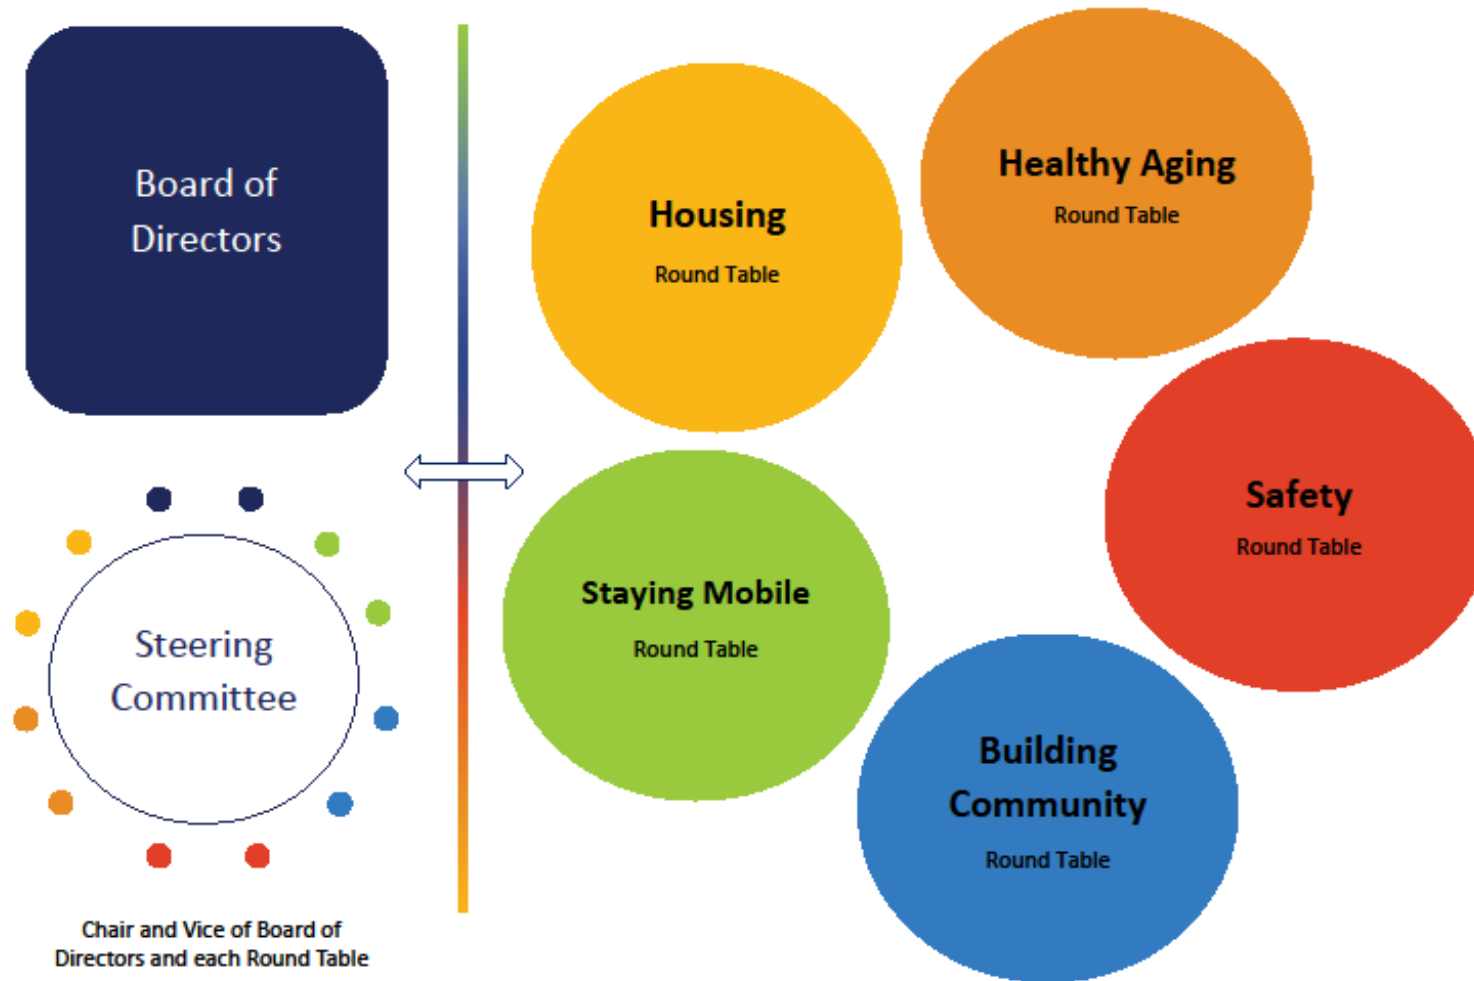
Board of Directors

Steering Committee

Chair and Vice of Board of Directors and each Round Table

Housing
Round Table

Healthy Aging
Round Table

Safety
Round Table

Staying Mobile
Round Table

Building Community
Round Table